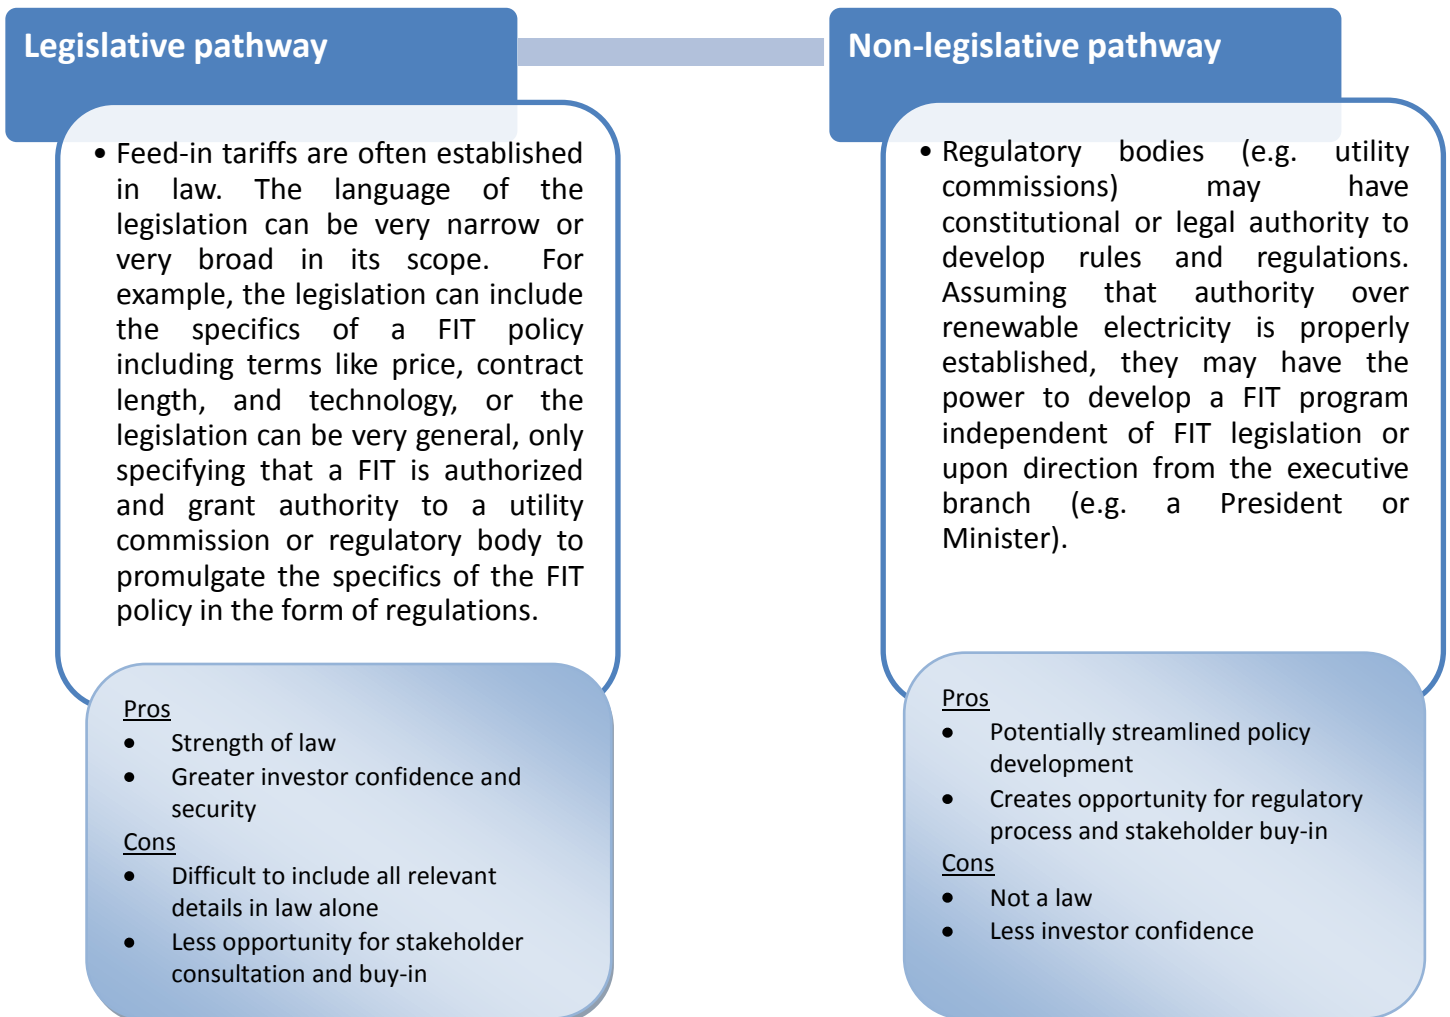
Legislative pathway

• Feed-in tariffs are often established in law. The language of the legislation can be very narrow or very broad in its scope. For example, the legislation can include the specifics of a FIT policy including terms like price, contract length, and technology, or the legislation can be very general, only specifying that a FIT is authorized and grant authority to a utility commission or regulatory body to promulgate the specifics of the FIT policy in the form of regulations.

Pros
• Strength of law
• Greater investor confidence and security
Cons
• Difficult to include all relevant details in law alone
• Less opportunity for stakeholder consultation and buy-in

Non-legislative pathway

• Regulatory bodies (e.g. utility commissions) may have constitutional or legal authority to develop rules and regulations. Assuming that authority over renewable electricity is properly established, they may have the power to develop a FIT program independent of FIT legislation or upon direction from the executive branch (e.g. a President or Minister).

Pros
• Potentially streamlined policy development
• Creates opportunity for regulatory process and stakeholder buy-in
Cons
• Not a law
• Less investor confidence